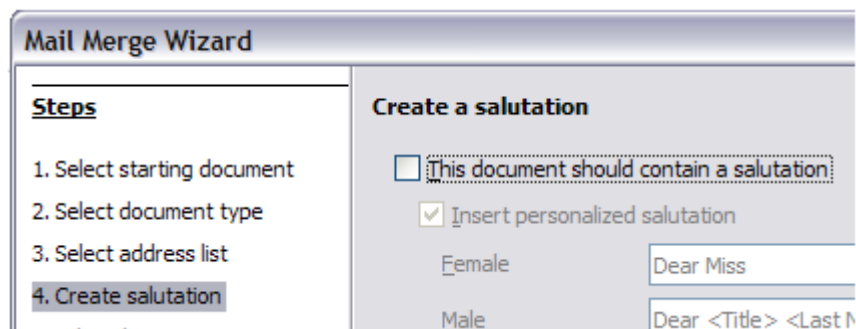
Mail Merge Wizard

Steps

1. Select starting document
2. Select document type
3. Select address list
4. Create salutation

Create a salutation

This document should contain a salutation

Insert personalized salutation

Female
Dear Miss

Male
Dear <Title> <Last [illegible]